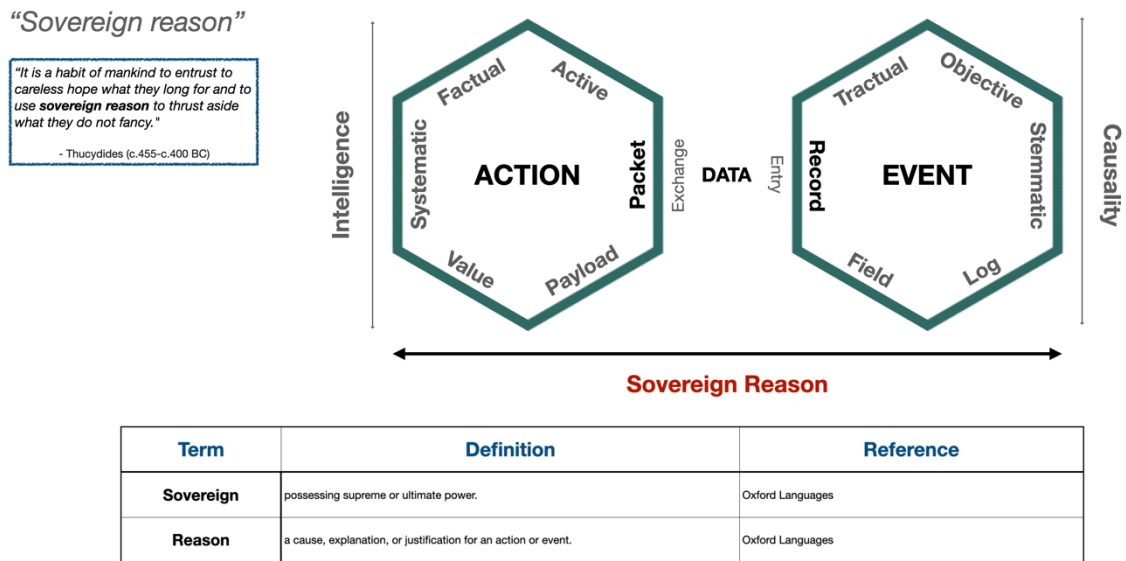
“Sovereign reason”

“It is a habit of mankind to entrust to careless hope what they long for and to use **sovereign reason** to thrust aside what they do not fancy."

- Thucydides (c.455-c.400 BC)

Intelligence

Factual
Active
Systematic
ACTION
Packet
Value
Payload

Exchange
DATA
Entry

Tractual
Objective
Record
EVENT
Stemmatic
Field
Log

Causality

Sovereign Reason

| Term | Definition | Reference |
|---|---|---|
| Sovereign | possessing supreme or ultimate power. | Oxford Languages |
| Reason | a cause, explanation, or justification for an action or event. | Oxford Languages |